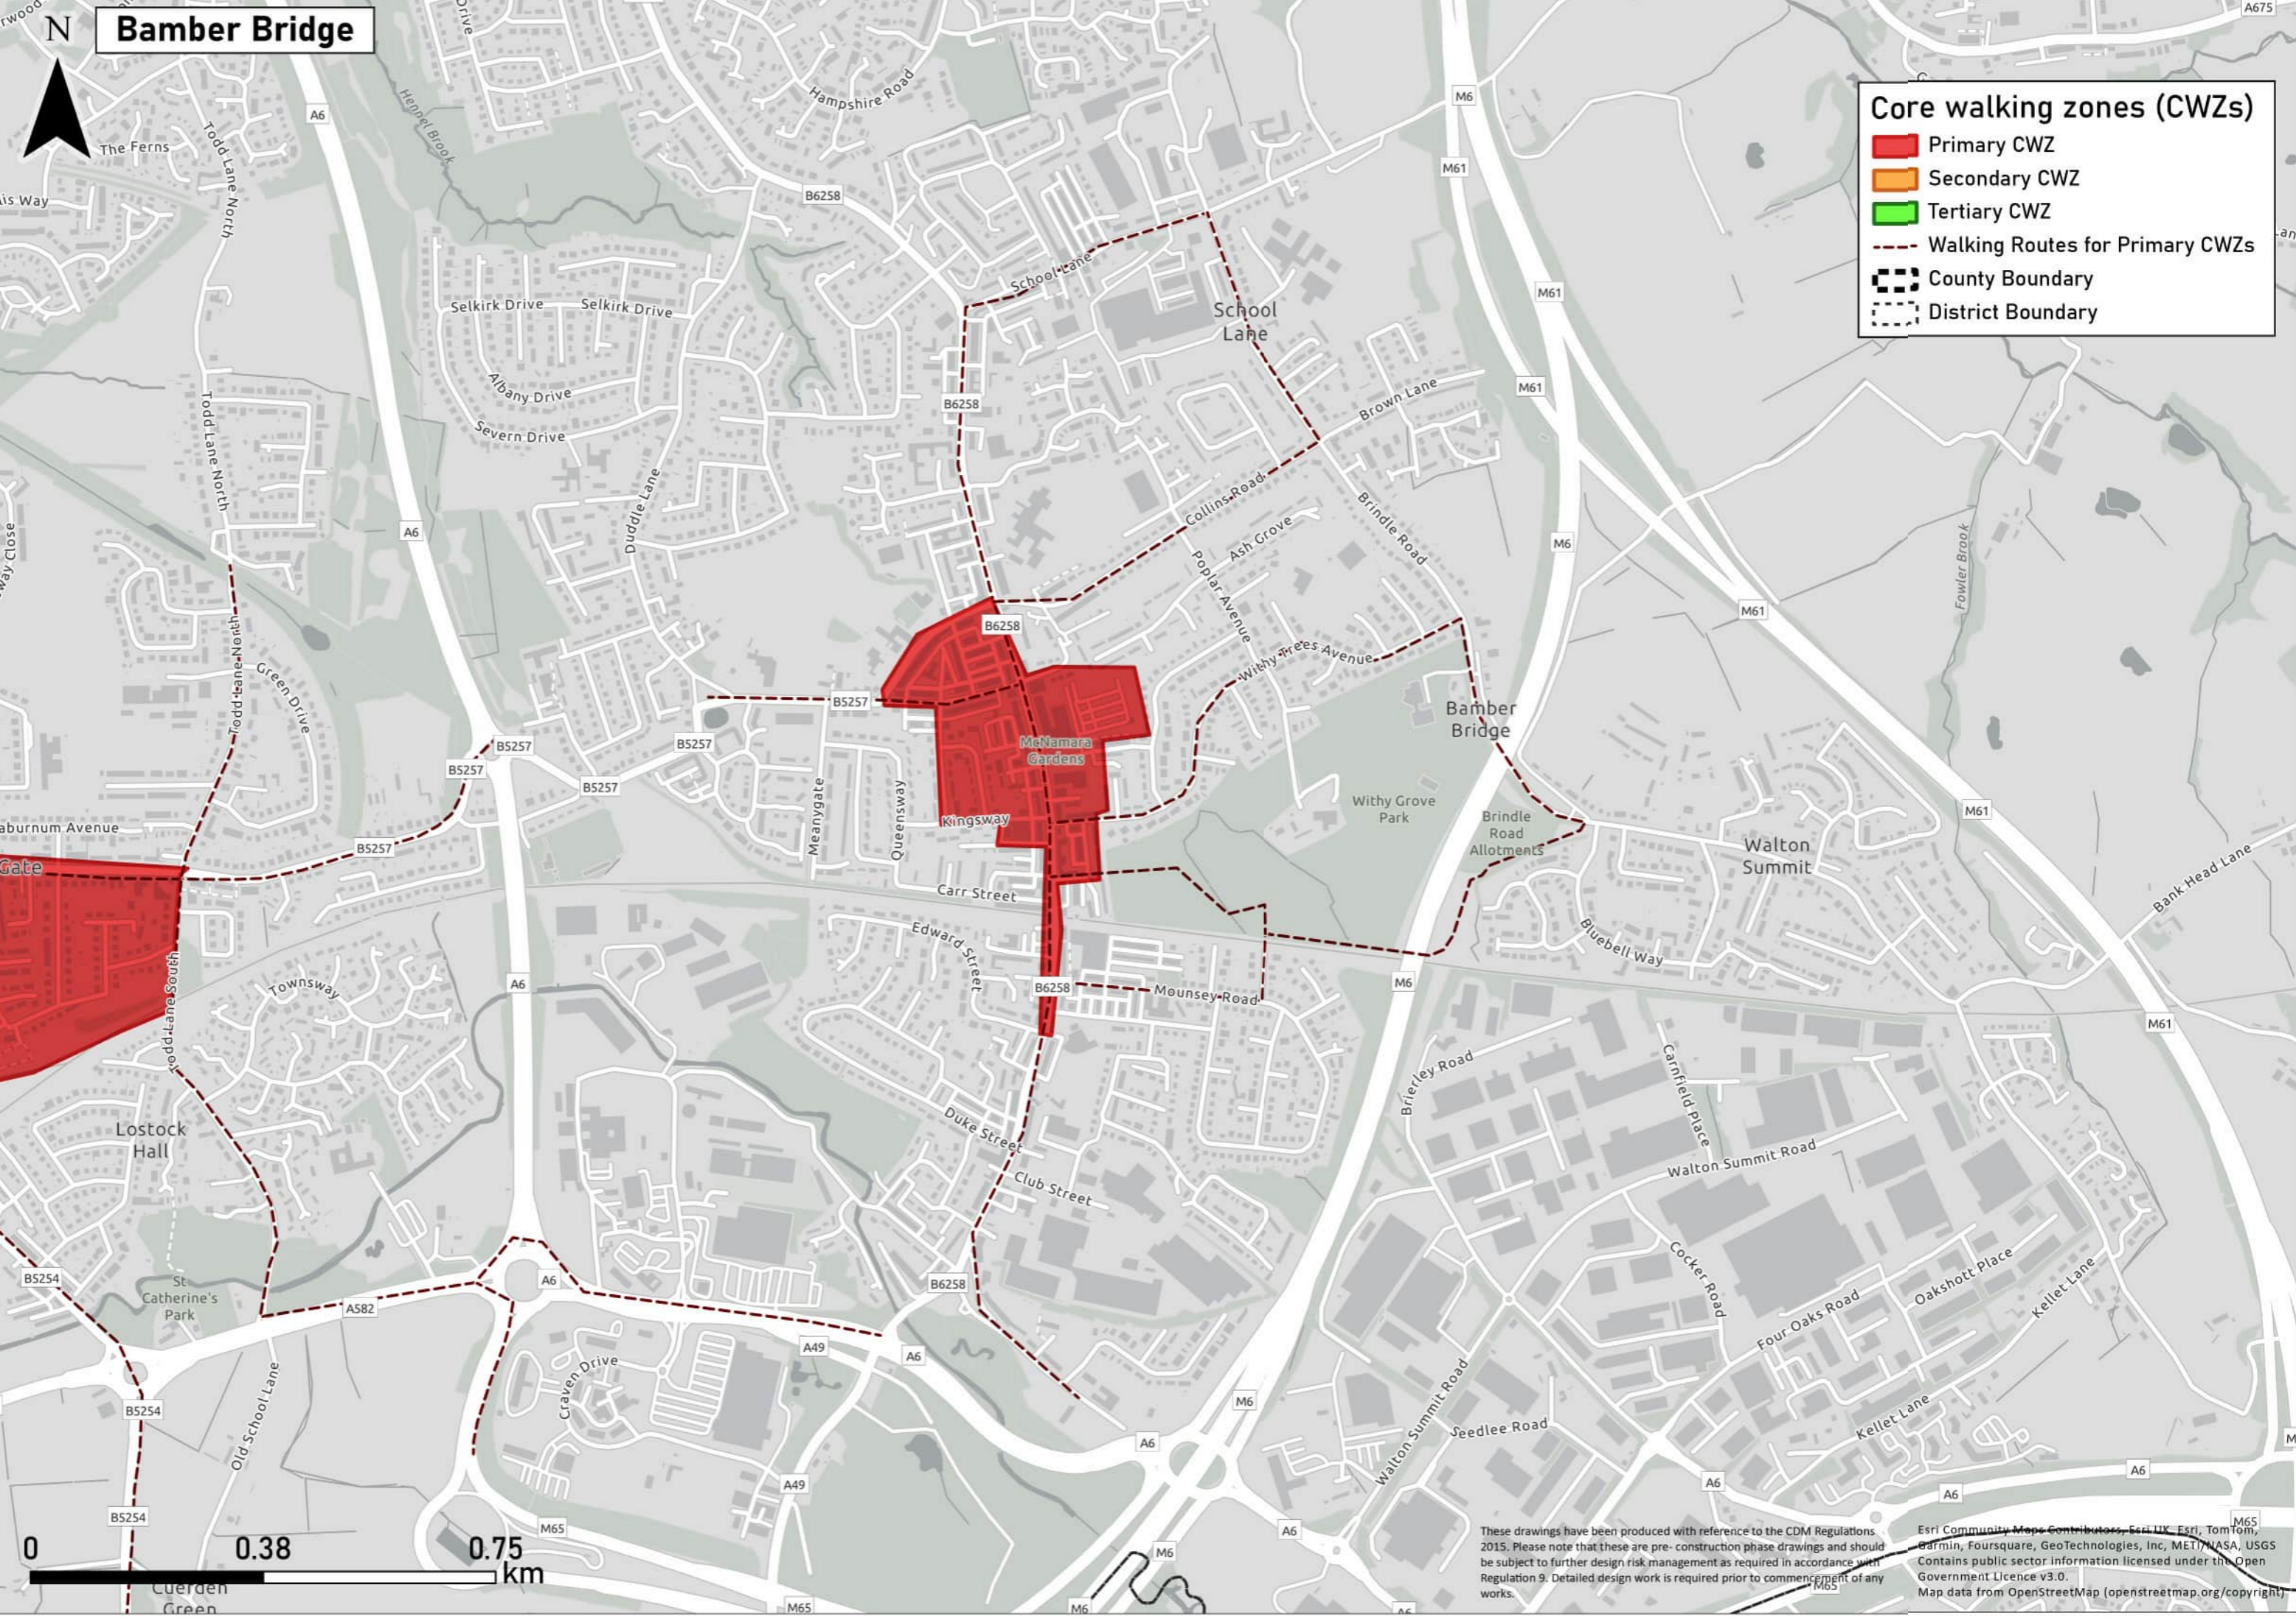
N

Bamber Bridge

Core walking zones (CWZs)
Primary CWZ
Secondary CWZ
Tertiary CWZ
Walking Routes for Primary CWZs
County Boundary
District Boundary

The Ferns
Todd Lane North
A6
Hennel Brook
Hampshire Road
B6258
School Lane
School Lane
Selkirk Drive
Selkirk Drive
Albany Drive
Severn Drive
Dudde Lane
B6258
Collins Road
Brown Lane
Ash Grove
Brindle Road
Poplar Avenue
Withy Trees Avenue
M6
M61
M61
M61
M6
M61
Fowler Brook
A6
Todd Lane North
Green Drive
B6258
B5257
B5257
B5257
B5257
B5257
McNamara Gardens
Meanygate
Queensway
Kingsway
Bamber Bridge
Withy Grove Park
Brindle Road Allotments
Walton Summit
Bank Head Lane
Laburnum Avenue
B5257
Carr Street
Edward Street
Bluebell Way
Townsway
Todd Lane South
A6
B6258
Mounsey Road
M6
M61
Brierley Road
Carrfield Place
Lostock Hall
Duke Street
Club Street
Walton Summit Road
St Catherine's Park
B5254
A582
A6
B6258
Cocker Road
Oakshott Place
Four Oaks Road
Kellet Lane
A49
A6
Craven Drive
B5254
Old School Lane
M6
Walton Summit Road
Seedlee Road
Kellet Lane
A6
A6
A6
A49
B5254
M65
A6
M6
M65
0
0.38
0.75
km
Cuerden Green
M65
M6
A675

These drawings have been produced with reference to the CDM Regulations 2015. Please note that these are pre- construction phase drawings and should be subject to further design risk management as required in accordance with Regulation 9. Detailed design work is required prior to commencement of any works.

Esri Community Maps Contributors, Esri UK, Esri, TomTom, Garmin, Foursquare, GeoTechnologies, Inc, METI/NASA, USGS
Contains public sector information licensed under the Open Government Licence v3.0.
Map data from OpenStreetMap (openstreetmap.org/copyright)